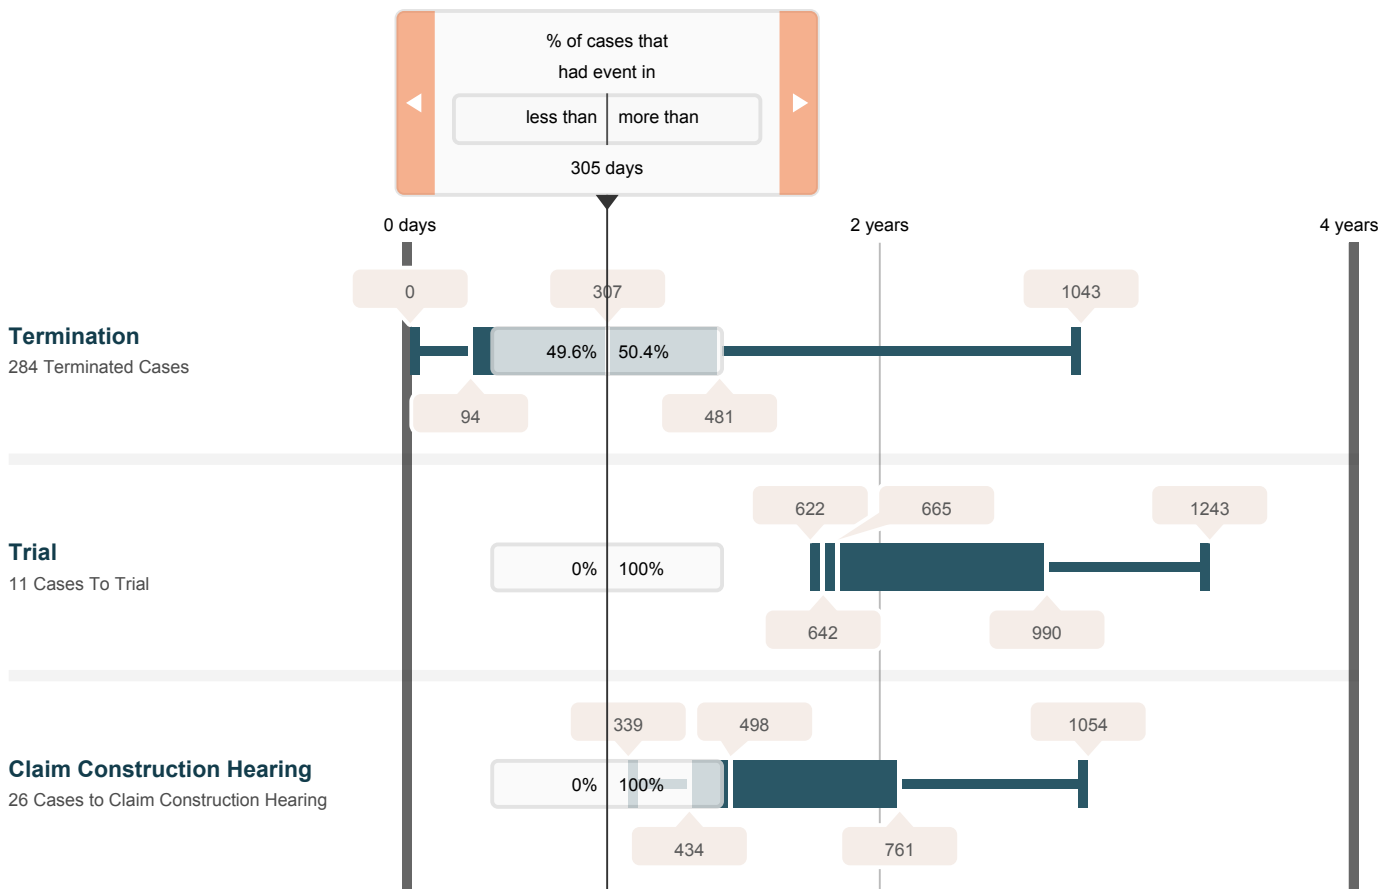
% of cases that had event in

less than | more than

305 days

0 days

2 years

4 years

0

307

1043

Termination

284 Terminated Cases

49.6% 50.4%

94

481

622

665

1243

Trial

11 Cases To Trial

0% 100%

642

990

339

498

1054

Claim Construction Hearing

26 Cases to Claim Construction Hearing

0% 100%

434

761